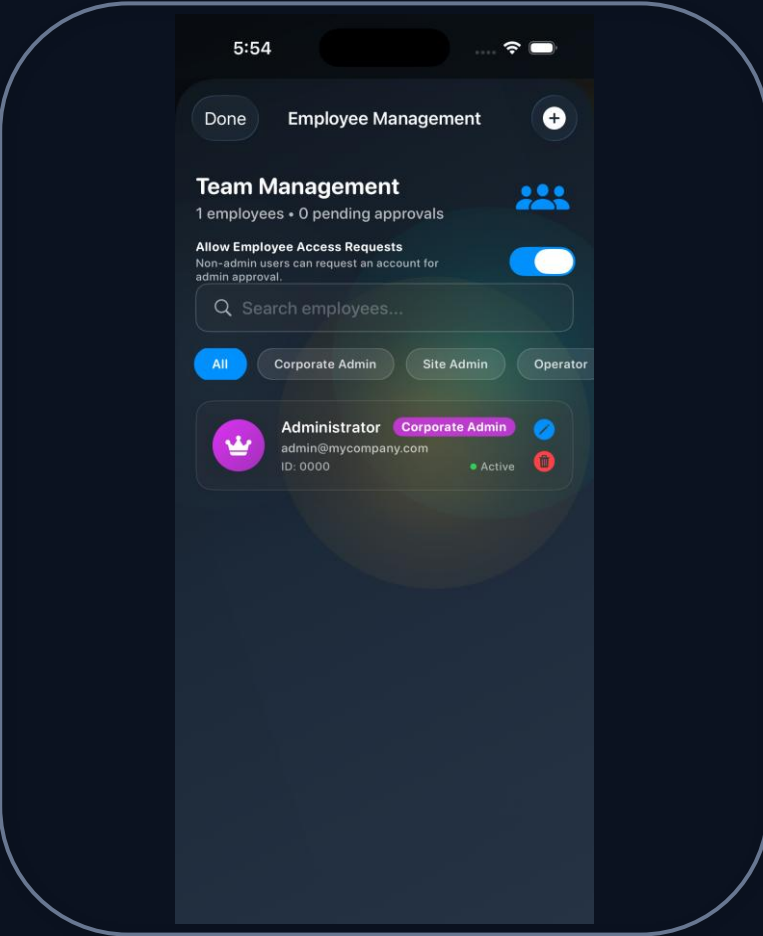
5:54

Done

Employee Management

Team Management

1 employees • 0 pending approvals

Allow Employee Access Requests

Non-admin users can request an account for admin approval.

Search employees...

All

Corporate Admin

Site Admin

Operator

Administrator

Corporate Admin

admin@mycompany.com

ID: 0000

Active